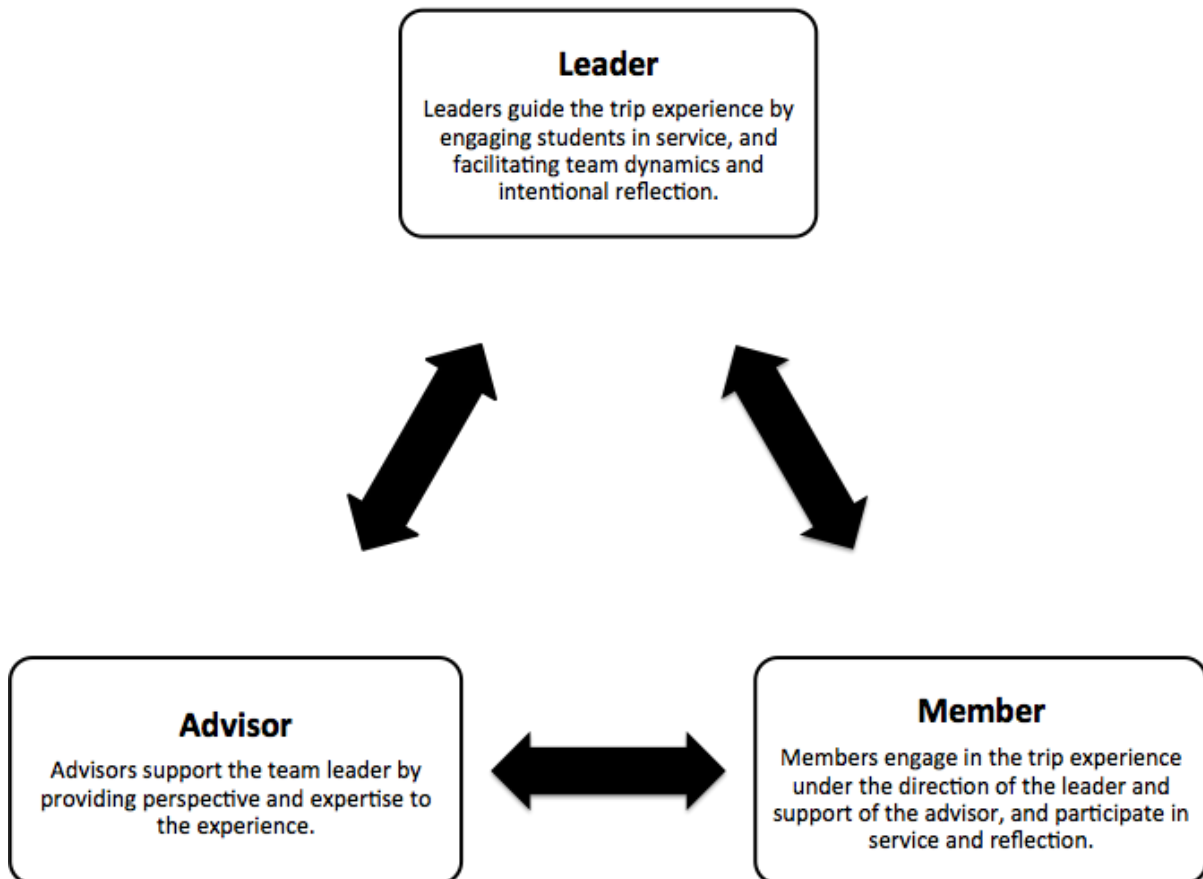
Leader

Leaders guide the trip experience by engaging students in service, and facilitating team dynamics and intentional reflection.

Advisor

Advisors support the team leader by providing perspective and expertise to the experience.

Member

Members engage in the trip experience under the direction of the leader and support of the advisor, and participate in service and reflection.